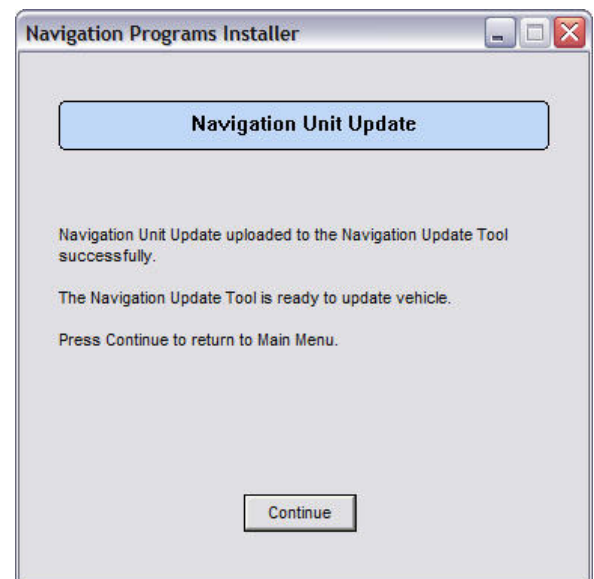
Navigation Programs Installer

Navigation Unit Update

Navigation Unit Update uploaded to the Navigation Update Tool successfully.

The Navigation Update Tool is ready to update vehicle.

Press Continue to return to Main Menu.

Continue